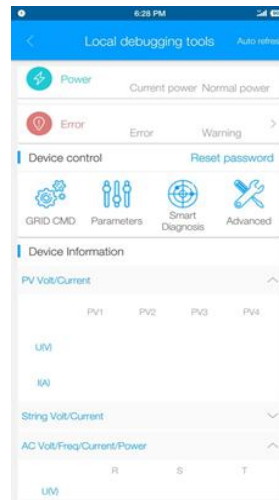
6:28 PM

Local debugging tools Auto refres

Power
Current power Normal power

Error
Error Warning

Device control
Reset password

GRID CMD
Parameters
Smart Diagnosis
Advanced

Device Information

PV Volt/Current

| | PV1 | PV2 | PV3 | PV4 |
|---|---|---|---|---|
| U(V) | | | | |
| I(A) | | | | |

String Volt/Current

AC Volt/Freq/Current/Power

| | R | S | T |
|---|---|---|---|
| U(V) | | | |